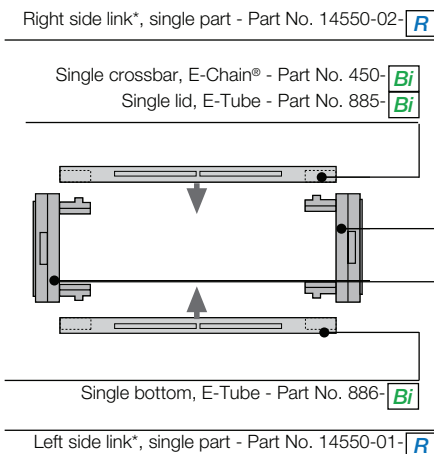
Right side link*, single part - Part No. 14550-02- R

Single crossbar, E-Chain® - Part No. 450- Bi
Single lid, E-Tube - Part No. 885- Bi

Single bottom, E-Tube - Part No. 886- Bi

Left side link*, single part - Part No. 14550-01- R